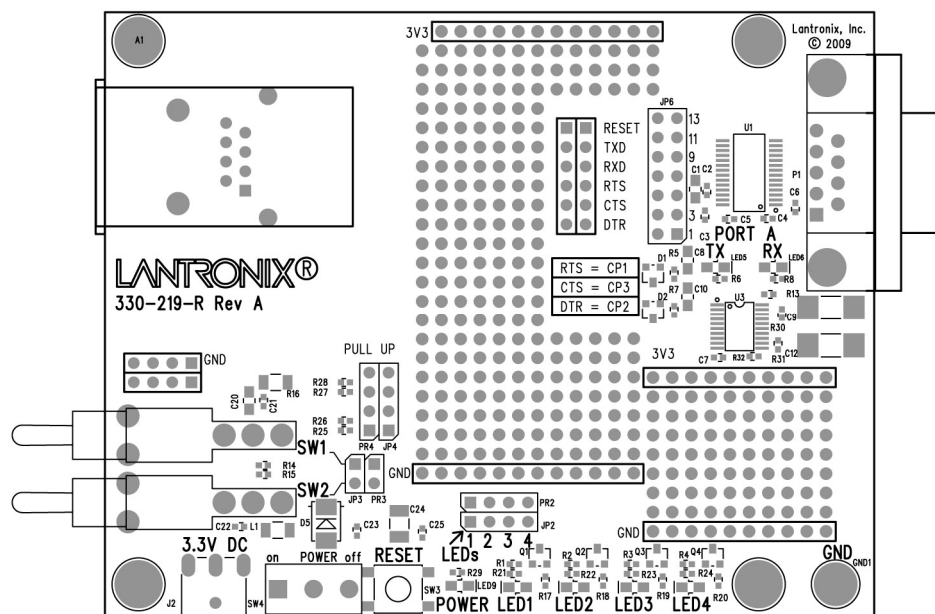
A1

3V3

Lantronix, Inc.
© 2009

JP6

RESET
TXD
RXD
RTS
CTS
DTR

13
11
9
3
1

U1
P1
C1 C2
C6
C3 C5 C4
PORT A
TX RX
LED5 LED6
R5 C8
R6 R8
D1
R7 C10
D2
R13
U3
C9
R30
R32
C7
C12
R31

LANTRONIX®
330-219-R Rev A

RTS = CP1
CTS = CP3
DTR = CP2

3V3

GND

PULL UP

R28
R27
C20 C21 R16
R26
R25
PR4 JP4
SW1
R14
R15
SW2
JP3 PR3
GND

PR2
JP2
C22 L1
D5
C23
C24
C25

3.3V DC
on POWER off
RESET
LEDs
1 2 3 4

GND

Q1
R1
R21
R29
LED9
R2 Q2
R22
R3 Q3
R23
R4 Q4
R24
R17 R18 R19 R20

J2
SW4
SW3
POWER LED1 LED2 LED3 LED4

GND
GND1